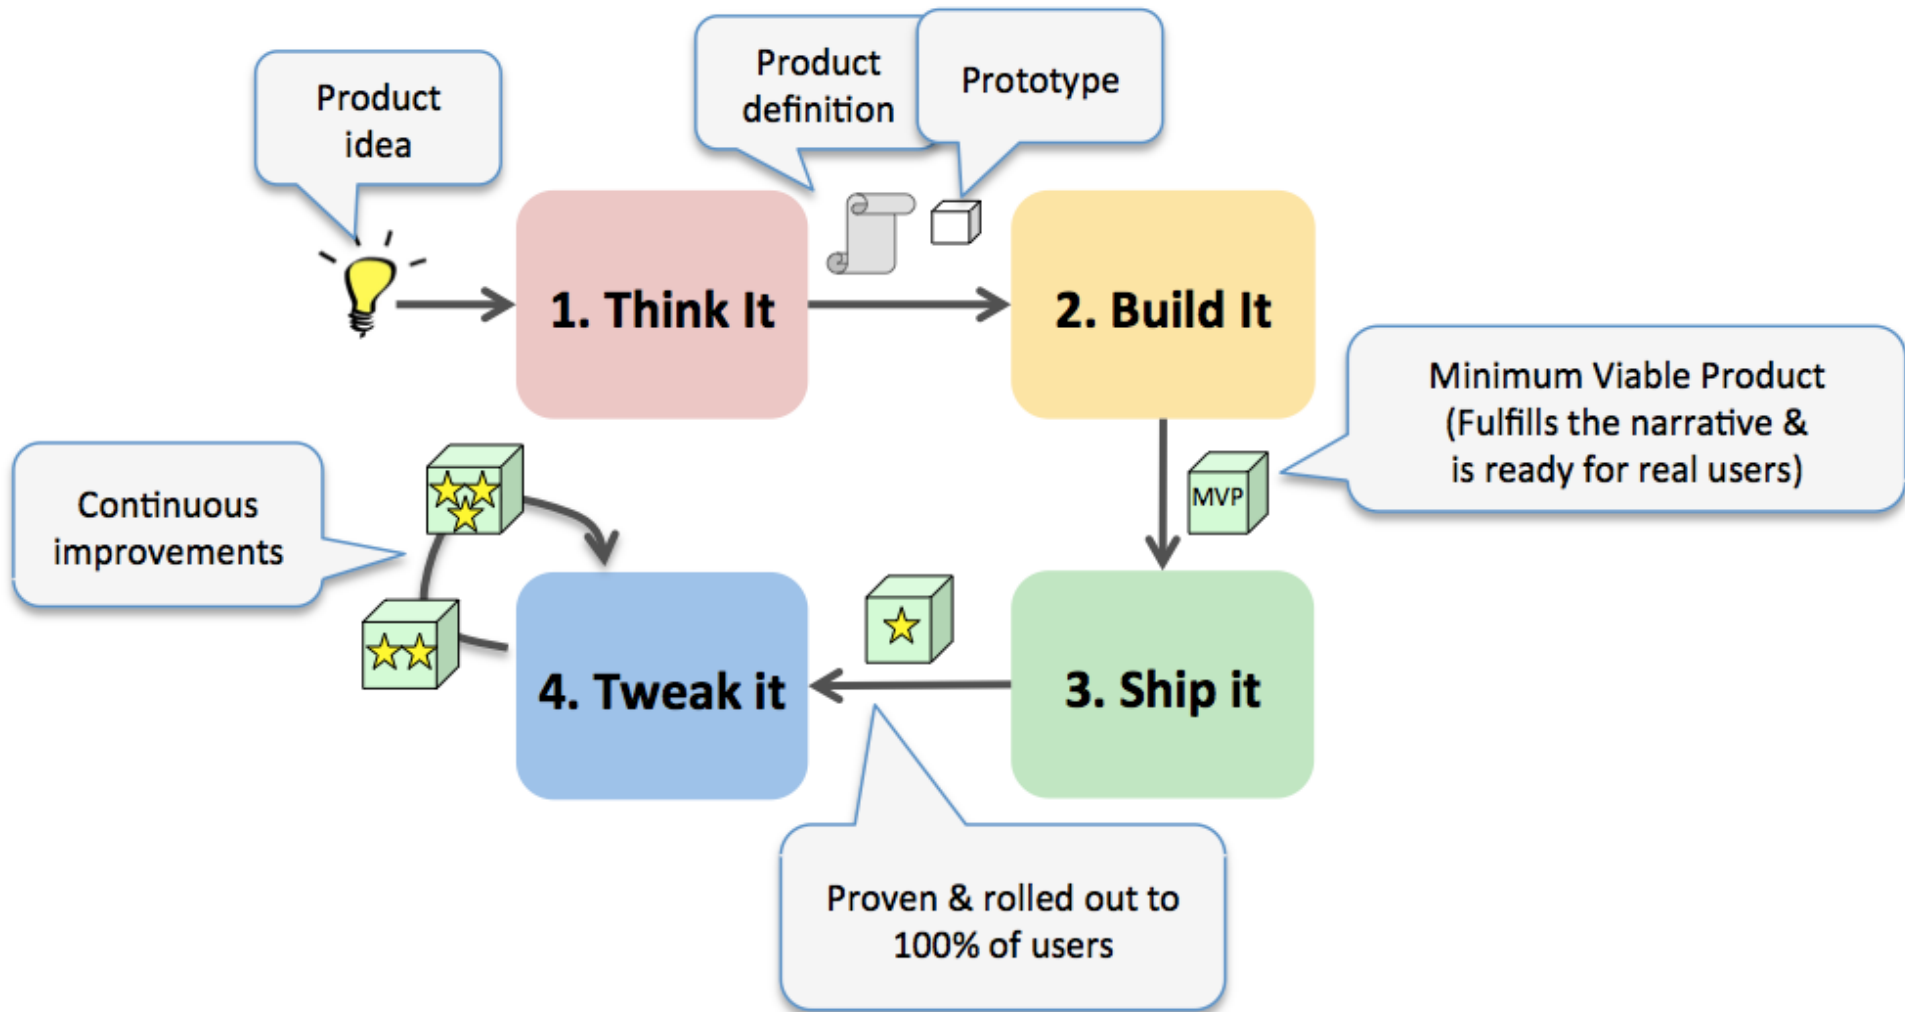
Product idea

Product definition

Prototype

1. Think It

2. Build It

Minimum Viable Product (Fulfills the narrative & is ready for real users)

MVP

Continuous improvements

4. Tweak it

3. Ship it

Proven & rolled out to 100% of users